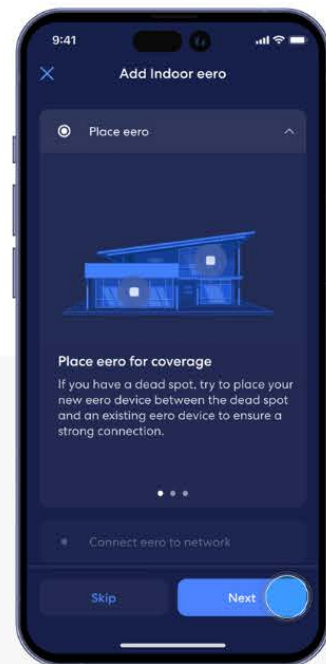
9:41

Add Indoor eero

Place eero

Place eero for coverage

If you have a dead spot, try to place your new eero device between the dead spot and an existing eero device to ensure a strong connection.

Connect eero to network

Skip

Next